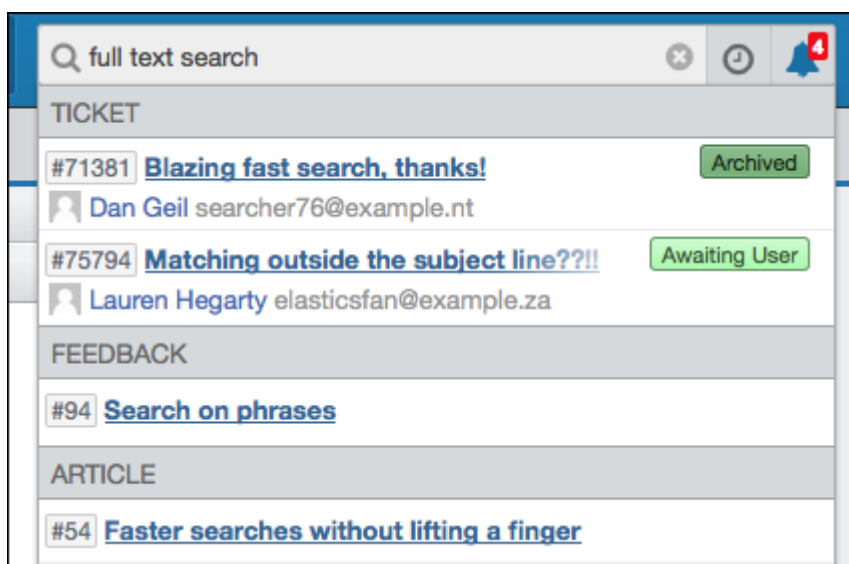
full text search

4

TICKET

#71381 Blazing fast search, thanks! Archived

Dan Geil searcher76@example.nt

#75794 Matching outside the subject line??!! Awaiting User

Lauren Hegarty elasticsfan@example.za

FEEDBACK

#94 Search on phrases

ARTICLE

#54 Faster searches without lifting a finger